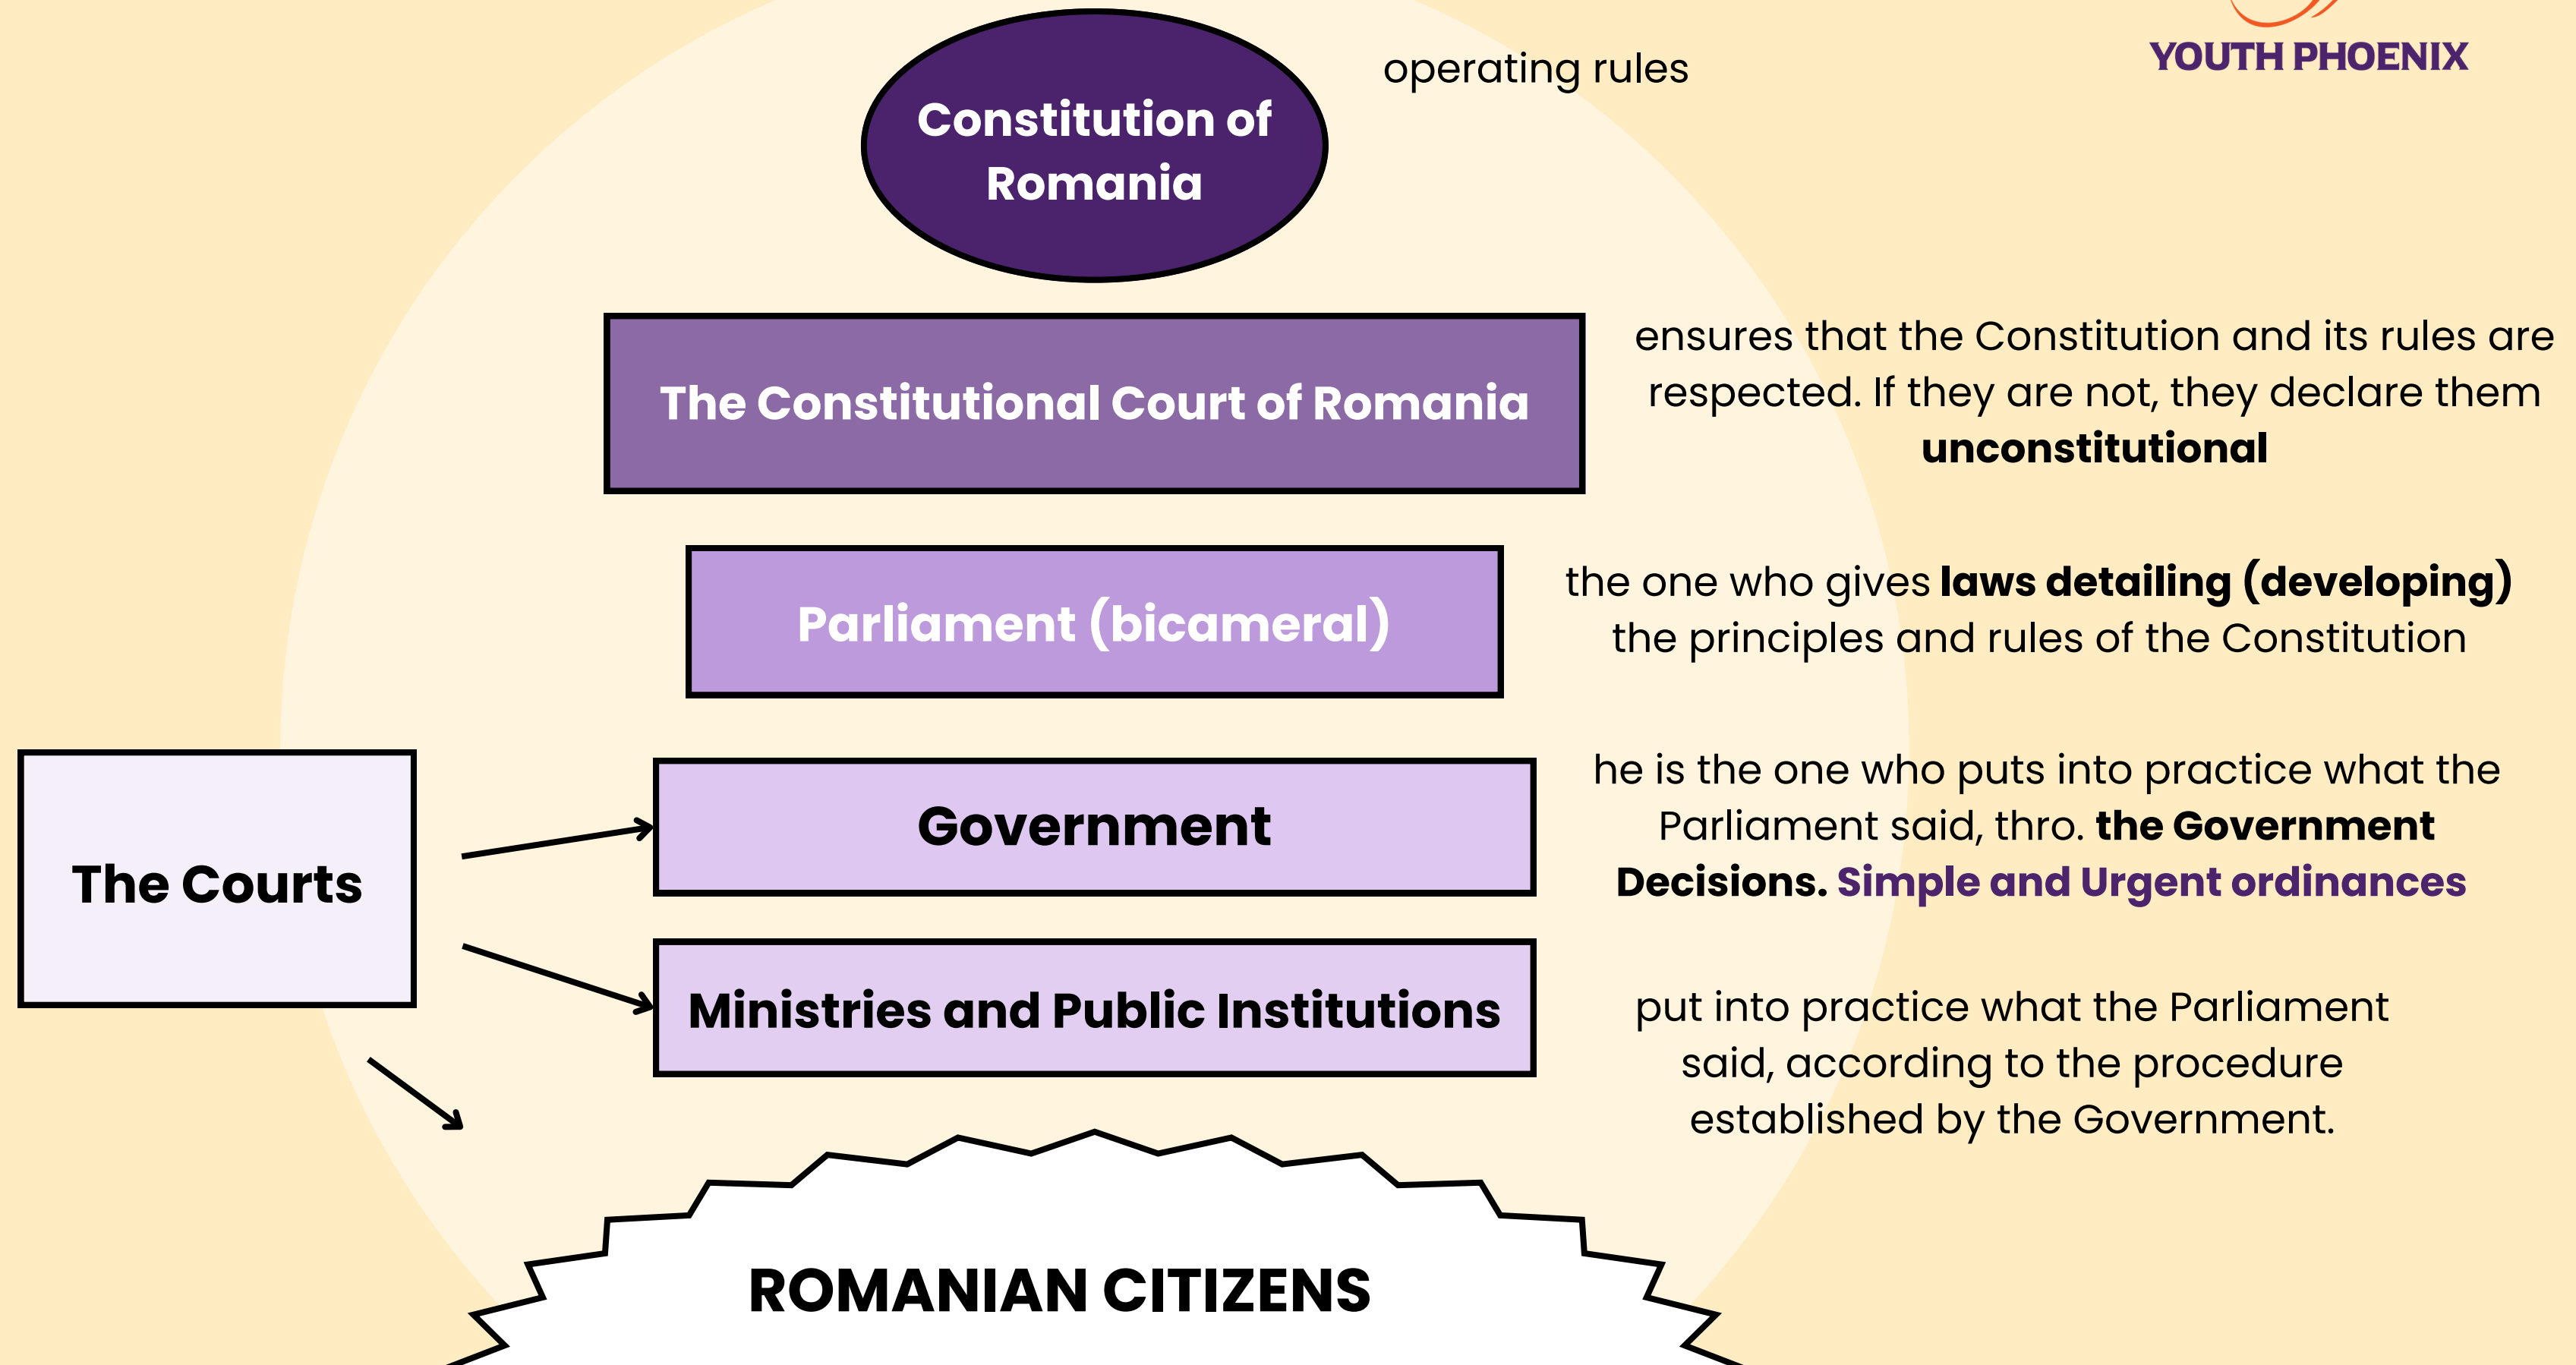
YOUTH PHOENIX

Constitution of Romania

operating rules

The Constitutional Court of Romania

ensures that the Constitution and its rules are respected. If they are not, they declare them **unconstitutional**

Parliament (bicameral)

the one who gives **laws detailing (developing)** the principles and rules of the Constitution

The Courts

Government

he is the one who puts into practice what the Parliament said, thro. **the Government Decisions.** **Simple and Urgent ordinances**

Ministries and Public Institutions

put into practice what the Parliament said, according to the procedure established by the Government.

ROMANIAN CITIZENS